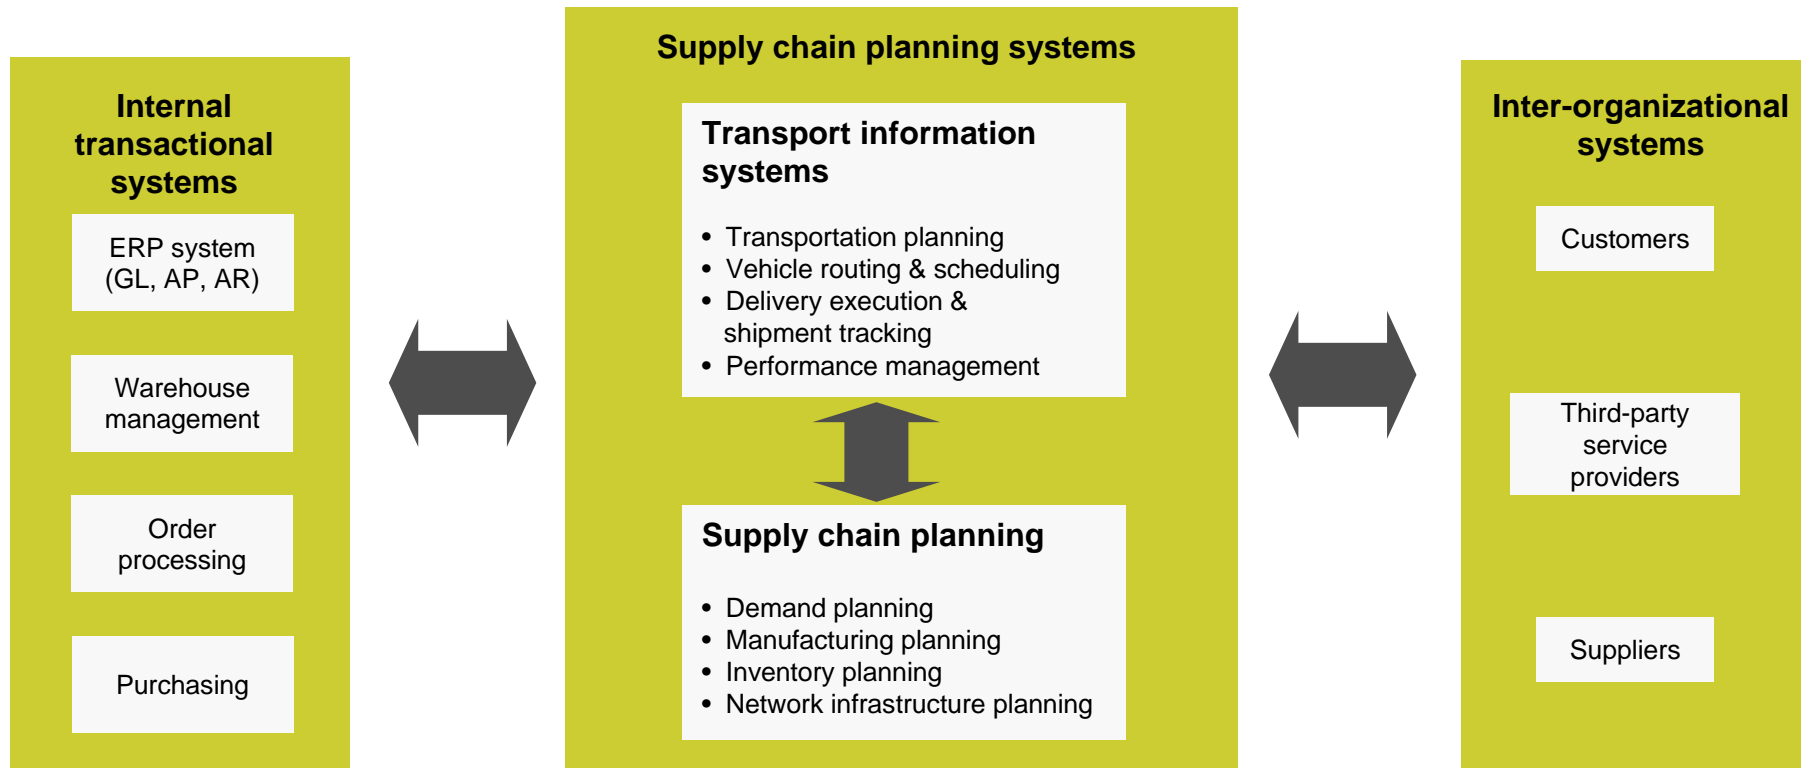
Internal transactional systems

ERP system (GL, AP, AR)

Warehouse management

Order processing

Purchasing

Supply chain planning systems

Transport information systems

- Transportation planning
- Vehicle routing & scheduling
- Delivery execution & shipment tracking
- Performance management

Supply chain planning

- Demand planning
- Manufacturing planning
- Inventory planning
- Network infrastructure planning

Inter-organizational systems

Customers

Third-party service providers

Suppliers